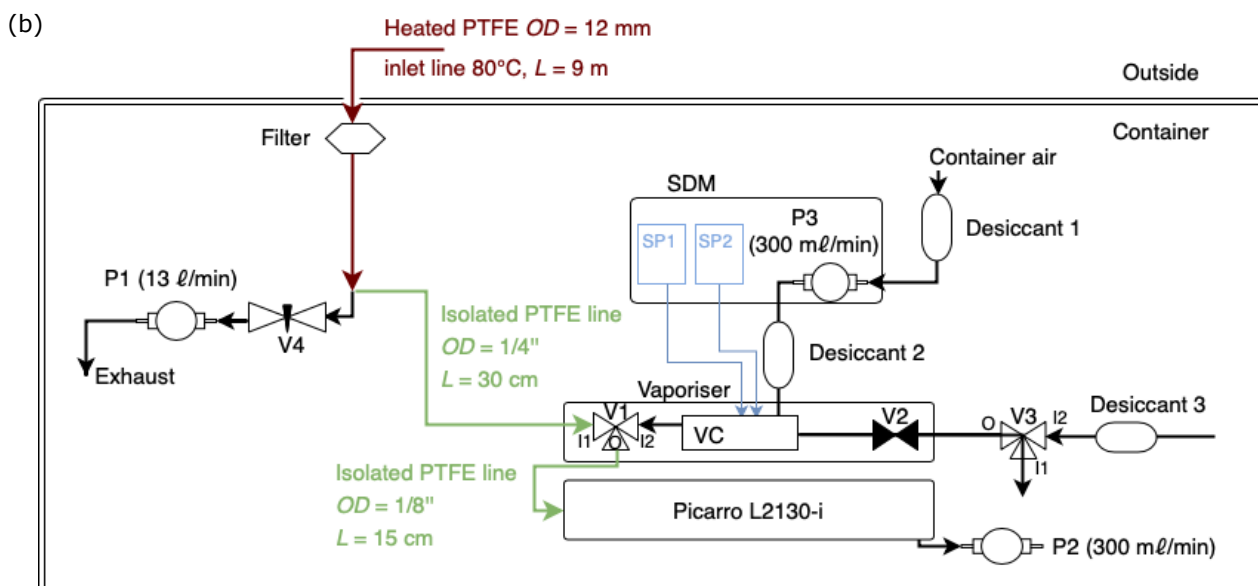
(b)

Heated PTFE $OD$ = 12 mm
inlet line 80°C, $L$ = 9 m

Outside

Container

Filter

Container air

SDM

P3
(300 m$\ell$/min)

Desiccant 1

SP1

SP2

P1 (13 $\ell$/min)

V4

Exhaust

Isolated PTFE line
$OD$ = 1/4"
$L$ = 30 cm

Desiccant 2

Vaporiser

V1

I1

O

I2

VC

V2

O

V3

I2

I1

Desiccant 3

Isolated PTFE line
$OD$ = 1/8"
$L$ = 15 cm

Picarro L2130-i

P2 (300 m$\ell$/min)